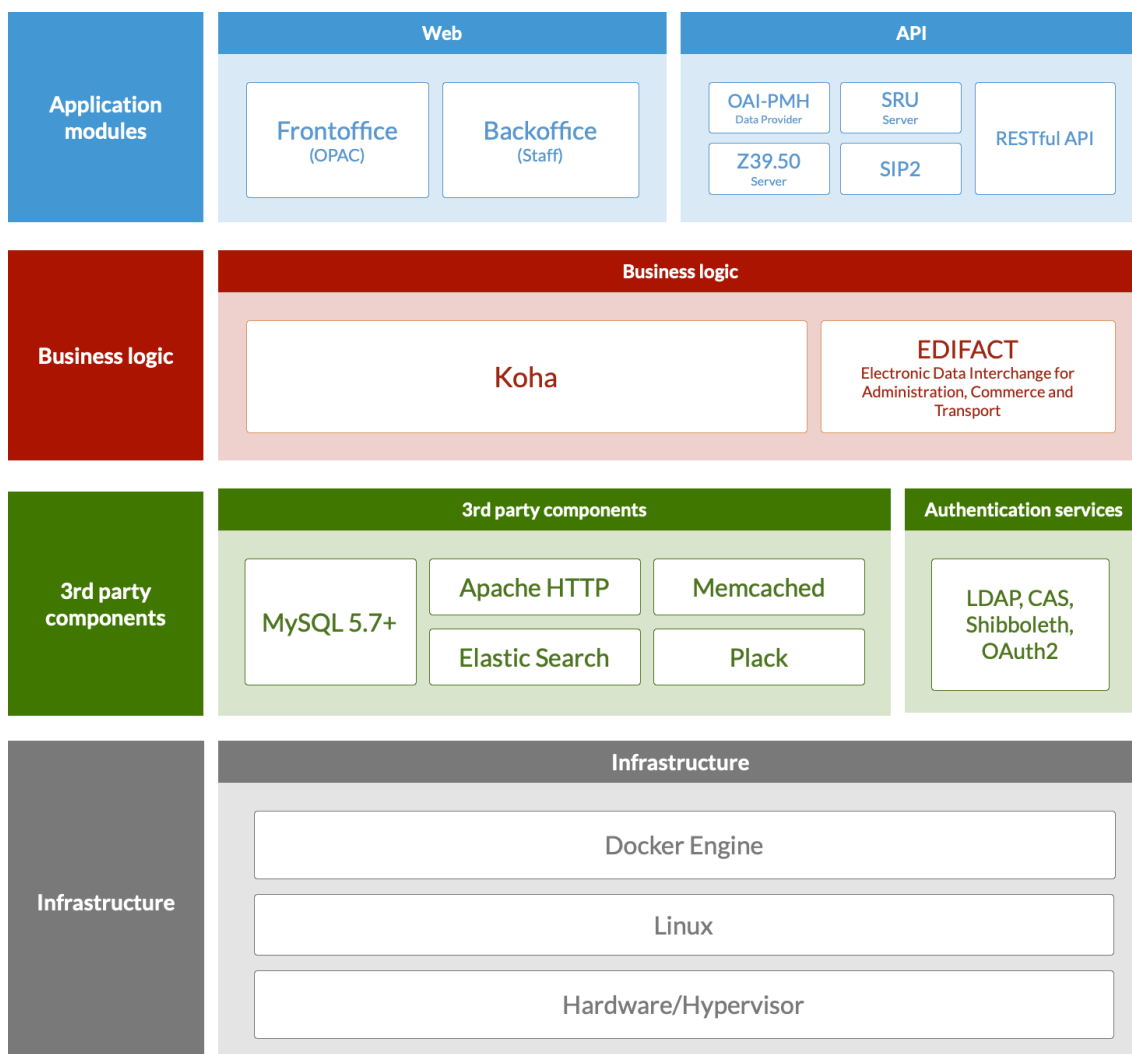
Application modules

Web

Frontoffice
(OPAC)

Backoffice
(Staff)

API

OAI-PMH
Data Provider

SRU
Server

Z39.50
Server

SIP2

RESTful API

Business logic

Business logic

Koha

EDIFACT
Electronic Data Interchange for Administration, Commerce and Transport

3rd party components

3rd party components

MySQL 5.7+

Apache HTTP

Memcached

Elastic Search

Plack

Authentication services

LDAP, CAS, Shibboleth, OAuth2

Infrastructure

Infrastructure

Docker Engine

Linux

Hardware/Hypervisor